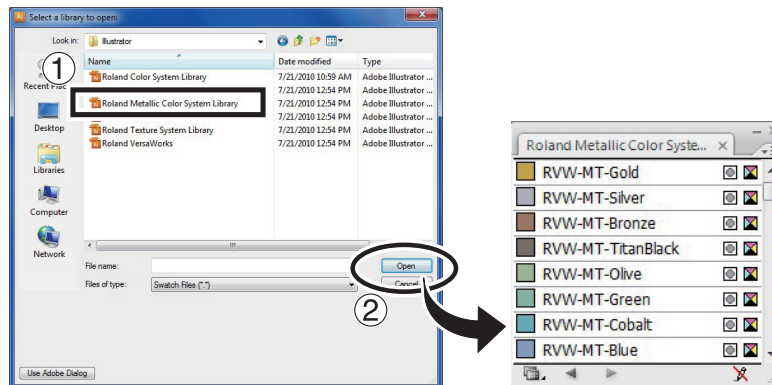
Select a library to open:

Look in: Illustrator

①

Name | Date modified | Type

Recent Plac

Desktop

Libraries

Computer

Network

Roland Color System Library | 7/21/2010 10:59 AM | Adobe Illustrator ...
Roland Metallic Color System Library | 7/21/2010 12:54 PM | Adobe Illustrator ...
| 7/21/2010 12:54 PM | Adobe Illustrator ...
| 7/21/2010 12:54 PM | Adobe Illustrator ...
Roland Texture System Library | 7/21/2010 12:54 PM | Adobe Illustrator ...
Roland VersaWorks | 7/21/2010 12:54 PM | Adobe Illustrator ...

File name:

Files of type: Swatch Files (*.*)

Open

Cancel

②

Use Adobe Dialog

Roland Metallic Color Syste...

RVW-MT-Gold
RVW-MT-Silver
RVW-MT-Bronze
RVW-MT-TitanBlack
RVW-MT-Olive
RVW-MT-Green
RVW-MT-Cobalt
RVW-MT-Blue